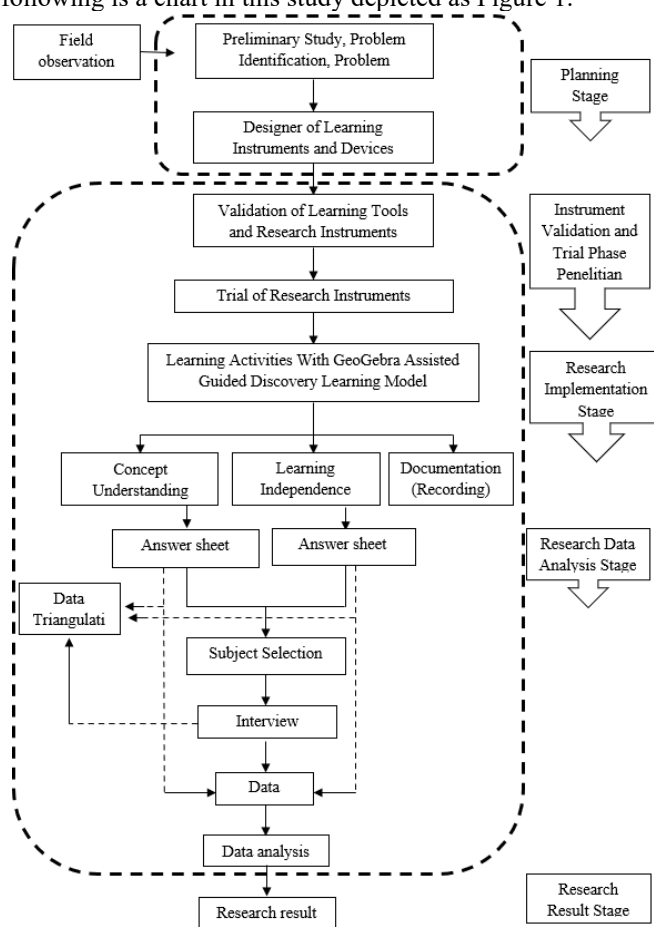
following is a chart in this study depicted as Figure 1.

Field observation

Preliminary Study, Problem Identification, Problem

Designer of Learning Instruments and Devices

Planning Stage

Validation of Learning Tools and Research Instruments

Instrument Validation and Trial Phase Penelitian

Trial of Research Instruments

Learning Activities With GeoGebra Assisted Guided Discovery Learning Model

Research Implementation Stage

Concept Understanding

Learning Independence

Documentation (Recording)

Answer sheet

Answer sheet

Research Data Analysis Stage

Data Triangulati

Subject Selection

Interview

Data

Data analysis

Research result

Research Result Stage